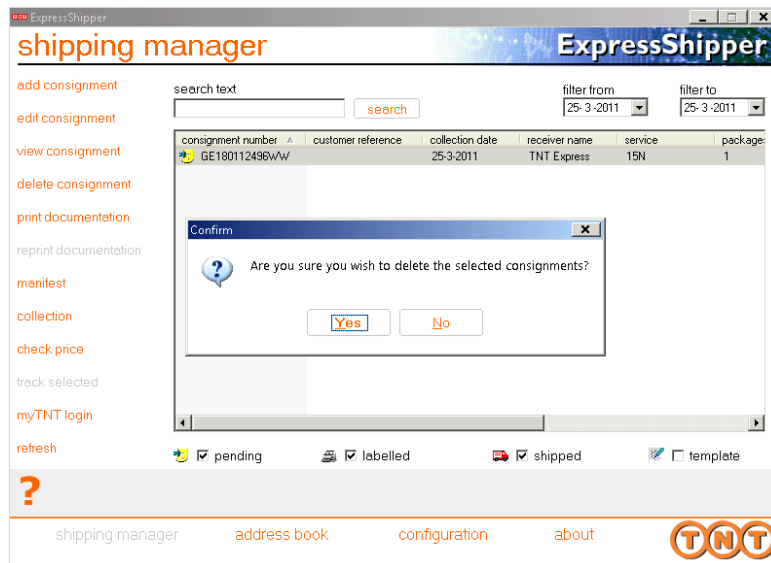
ExpressShipper

shipping manager

ExpressShipper

add consignment

edit consignment

view consignment

delete consignment

print documentation

reprint documentation

manifest

collection

check price

track selected

myTNT login

refresh

search text

search

filter from

25- 3 -2011

filter to

25- 3 -2011

| consignment number | customer reference | collection date | receiver name | service | packages |
|---|---|---|---|---|---|
| GE180112496WW | | 25-3-2011 | TNT Express | 15N | 1 |

Confirm

Are you sure you wish to delete the selected consignments?

Yes

No

pending

labelled

shipped

template

?

shipping manager

address book

configuration

about

TNT